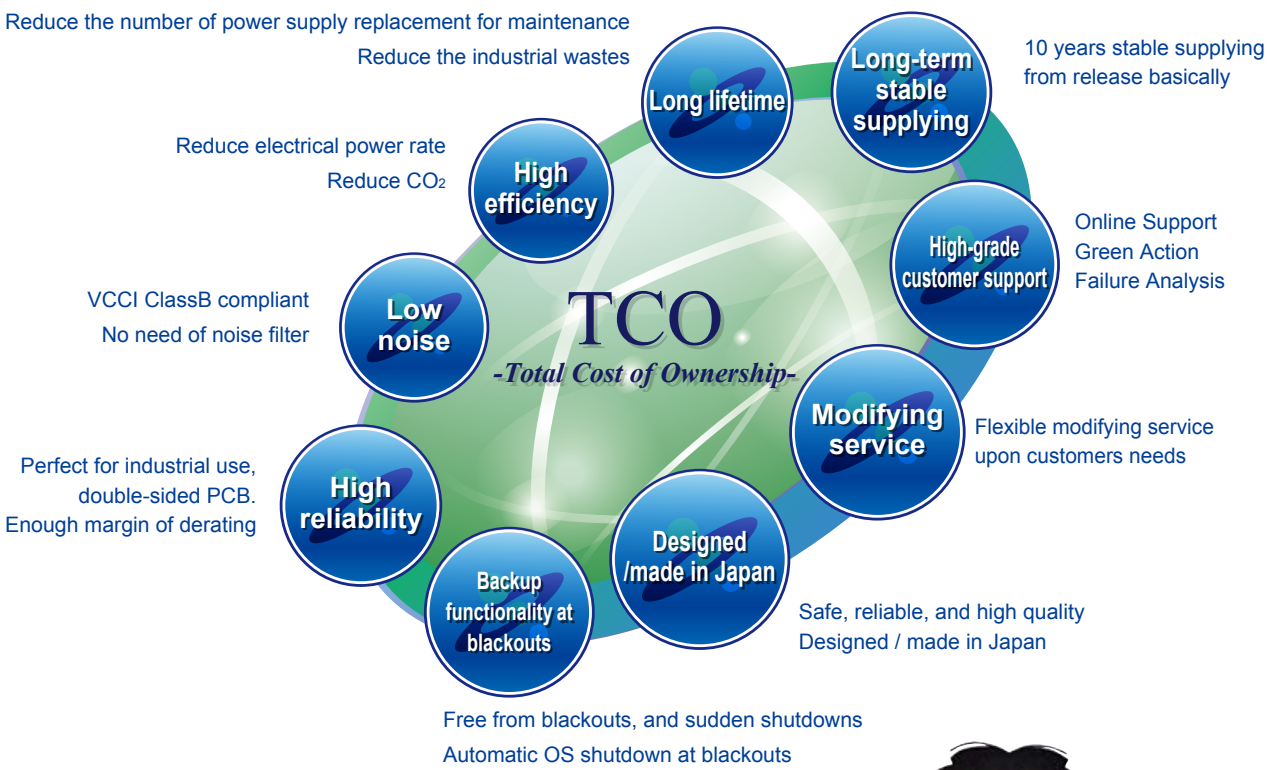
Reduce the number of power supply replacement for maintenance
Reduce the industrial wastes

Long lifetime

Long-term stable supplying

10 years stable supplying from release basically

Reduce electrical power rate
Reduce $CO_2$

High efficiency

High-grade customer support

Online Support
Green Action
Failure Analysis

VCCI ClassB compliant
No need of noise filter

Low noise

TCO
-Total Cost of Ownership-

Modifying service

Flexible modifying service upon customers needs

Perfect for industrial use,
double-sided PCB.
Enough margin of derating

High reliability

Designed /made in Japan

Backup functionality at blackouts

Safe, reliable, and high quality
Designed / made in Japan

Free from blackouts, and sudden shutdowns
Automatic OS shutdown at blackouts